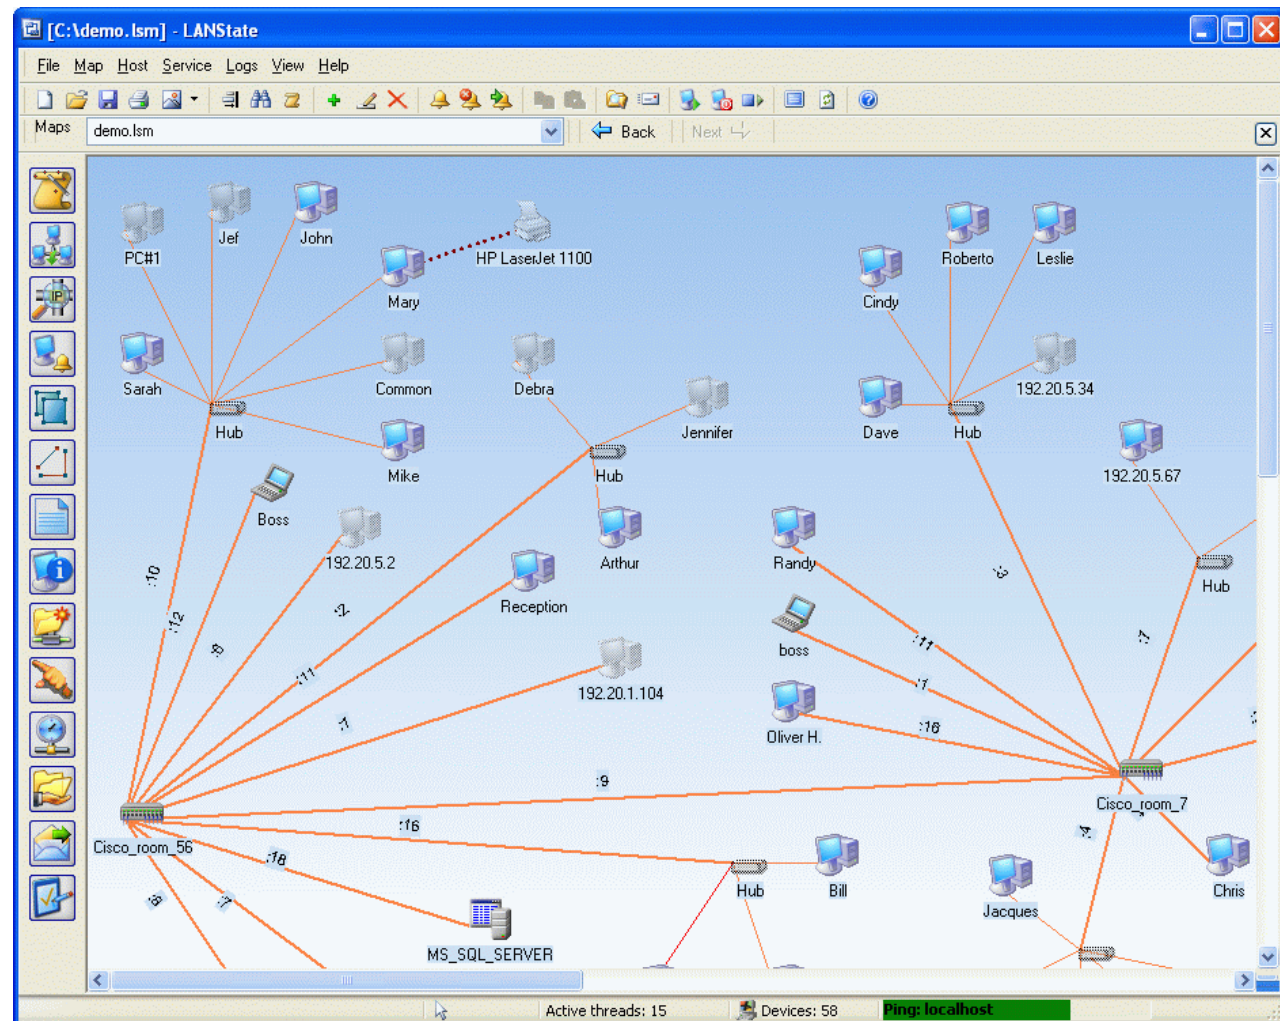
[C:\demo.lsm] - LANState

File Map Host Service Logs View Help

Maps demo.lsm Back Next

PC#1 Jef John Mary HP LaserJet 1100 Cindy Roberto Leslie

Sarah Common Debra 192.20.5.34

Hub Jennifer Dave Hub

Mike Hub 192.20.5.67

Boss 192.20.5.2 Arthur Randy

:10 Reception :3 Hub

:12 :2 boss :11 :7

:8 :11 192.20.1.104 :1

:1 Oliver H. :16

:9

Cisco_room_7

Cisco_room_56 :16

:18 Hub Bill :4 Chris

:8 :7 Jacques

MS_SQL_SERVER

Active threads: 15 Devices: 58 Ping: localhost